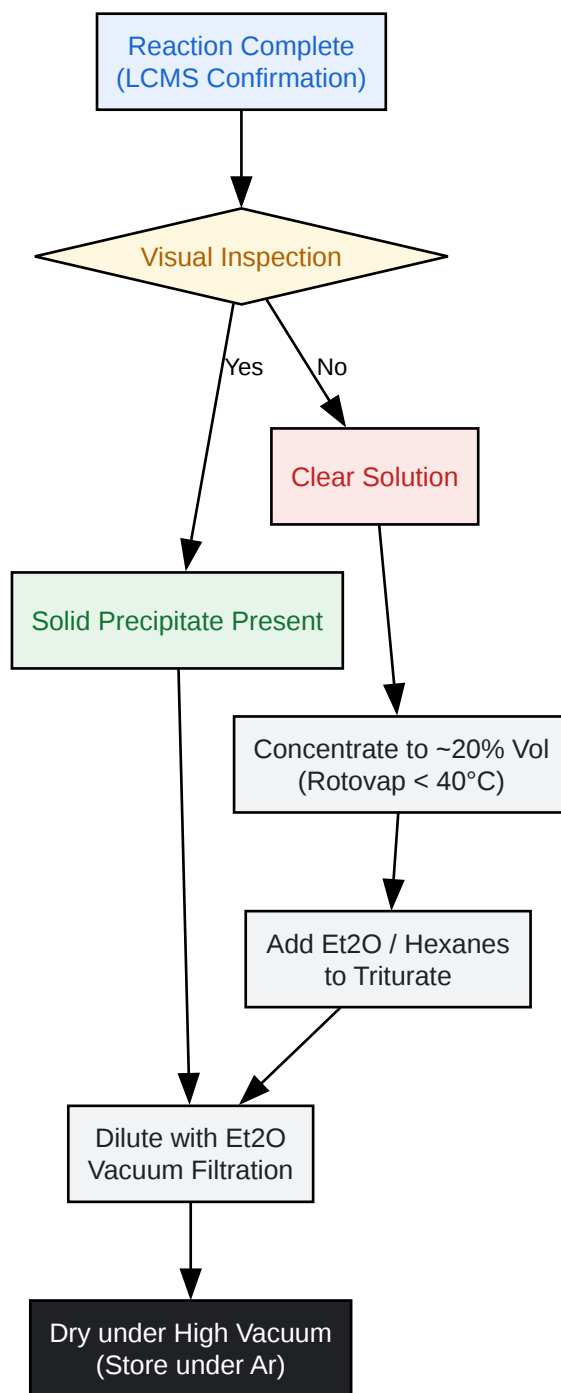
Reaction Complete
(LCMS Confirmation)

Visual Inspection

Yes

No

Clear Solution

Solid Precipitate Present

Concentrate to ~20% Vol
(Rotovap < 40°C)

Add Et2O / Hexanes
to Triturate

Dilute with Et2O
Vacuum Filtration

Dry under High Vacuum
(Store under Ar)